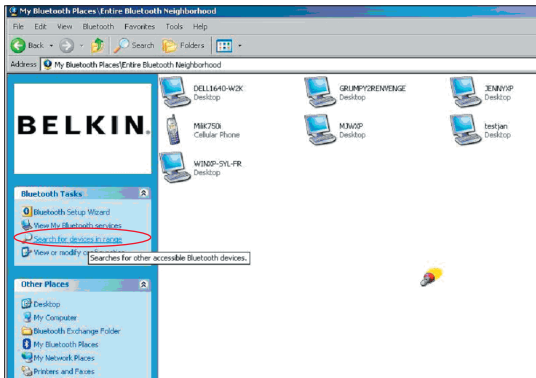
My Bluetooth Places\Entire Bluetooth Neighborhood

File Edit View Bluetooth Favorites Tools Help

Back Search Folders

Address My Bluetooth Places\Entire Bluetooth Neighborhood

BELKIN.

Bluetooth Tasks

Bluetooth Setup Wizard

View My Bluetooth services

Search for devices in range

View or modify c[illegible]

Searches for other accessible Bluetooth devices.

Other Places

Desktop

My Computer

Bluetooth Exchange Folder

My Bluetooth Places

My Network Places

Printers and Faxes

DELL1640-W2K
Desktop

GRUMPY2RENVENGE
Desktop

JENNYXP
Desktop

MWK750i
Cellular Phone

MJWXP
Desktop

testjan
Desktop

WINXP-SYL-FIR
Desktop